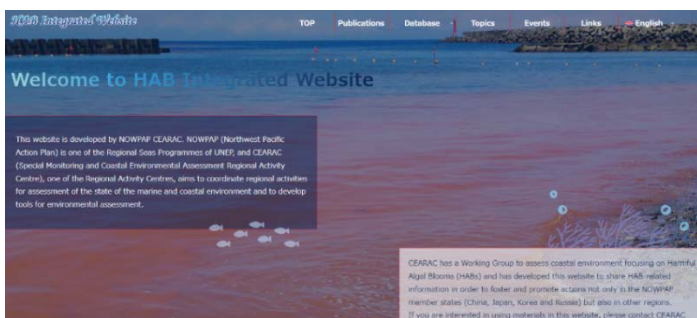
HAB Integrated Website

TOP Publications Database Topics Events Links English

Welcome to HAB Integrated Website

This website is developed by NOWPAP CEARAC. NOWPAP (Northwest Pacific Action Plan) is one of the Regional Seas Programmes of UNEP, and CEARAC (Special Monitoring and Coastal Environmental Assessment Regional Activity Centre), one of the Regional Activity Centres, aims to coordinate regional activities for assessment of the state of the marine and coastal environment and to develop tools for environmental assessment.

CEARAC has a Working Group to assess coastal environment focusing on Harmful Algal Blooms (HABs) and has developed this website to share HAB related information in order to foster and promote actions not only in the NOWPAP member states (China, Japan, Korea and Russia) but also in other regions. If you are interested in using materials in this website, please contact CEARAC